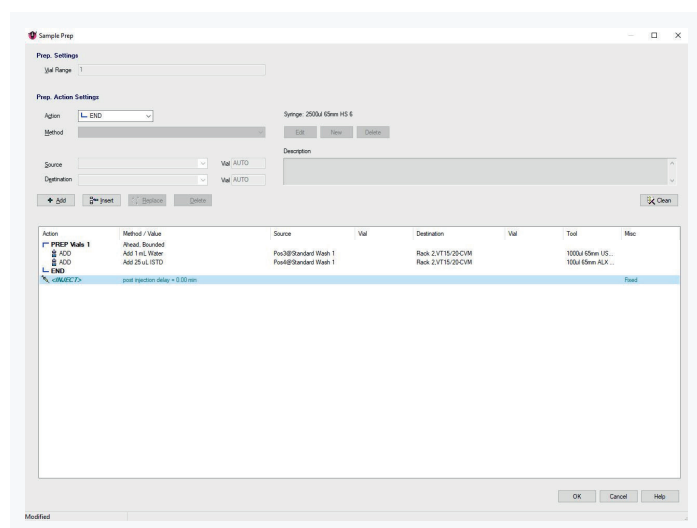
Sample Prep

Prep. Settings

Vial Range 1

Prep. Action Settings

Action END

Method

Syringe: 2500ul 65mm HS 6

Edit New Delete

Description

Source Vial AUTO

Destination Vial AUTO

Add Insert Replace Delete

Clean

| Action | Method / Value | Source | Vial | Destination | Vial | Tool | Misc |
|---|---|---|---|---|---|---|---|
| PREP Vials 1 | Ahead, Bounded | | | | | | |
| ADD | Add 1 mL Water | Pos3@Standard Wash 1 | | Rack 2.VT15/20-CVM | | 1000ul 65mm US... | |
| ADD | Add 25 uL ISTO | Pos4@Standard Wash 1 | | Rack 2.VT15/20-CVM | | 100ul 65mm ALX ... | |
| END | | | | | | | |
| <INJECT> | post injection delay = 0.00 min | | | | | | Fixed |

OK Cancel Help

Modified